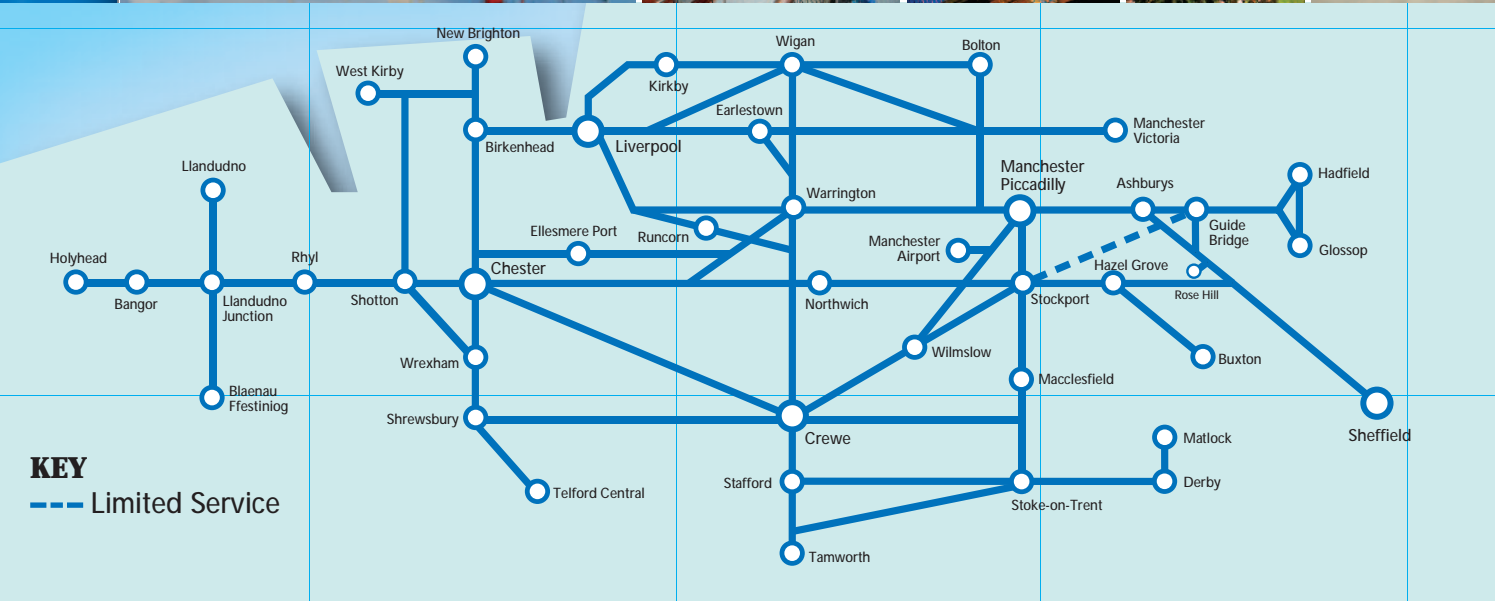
New Brighton
Wigan
Bolton
West Kirby
Kirkby
Earlestown
Manchester Victoria
Birkenhead
Liverpool
Llandudno
Manchester Piccadilly
Ashburys
Hadfield
Warrington
Guide Bridge
Ellesmere Port
Runcorn
Manchester Airport
Glossop
Holyhead
Rhyl
Chester
Hazel Grove
Rose Hill
Bangor
Llandudno Junction
Shotton
Northwich
Stockport
Wrexham
Wilmslow
Buxton
Macclesfield
Blaenau Ffestiniog
Shrewsbury
Sheffield
Crewe
Matlock
KEY
Limited Service
Telford Central
Stafford
Derby
Stoke-on-Trent
Tamworth